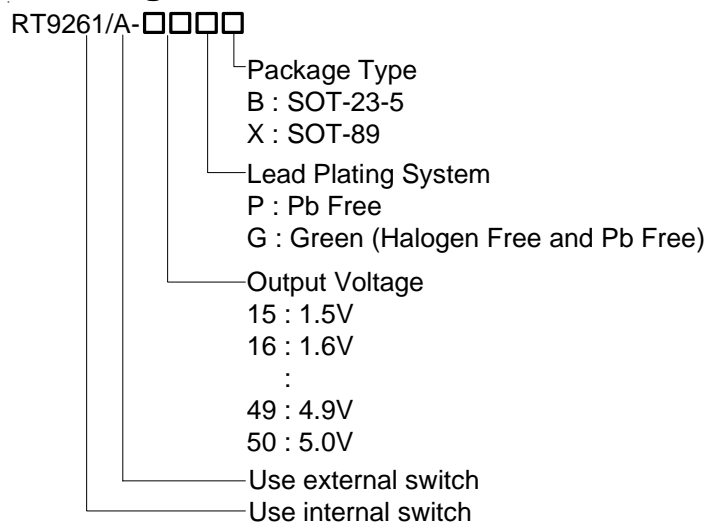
RT9261/A-□□□□

Package Type
B : SOT-23-5
X : SOT-89

Lead Plating System
P : Pb Free
G : Green (Halogen Free and Pb Free)

Output Voltage
15 : 1.5V
16 : 1.6V
:
49 : 4.9V
50 : 5.0V

Use external switch

Use internal switch